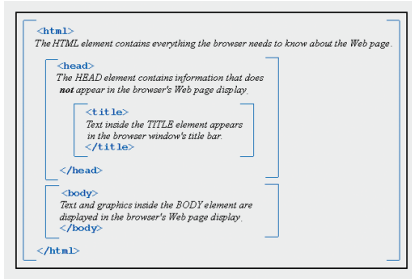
<html>
The HTML element contains everything the browser needs to know about the Web page.

<head>
The HEAD element contains information that does not appear in the browser's Web page display.

<title>
Text inside the TITLE element appears in the browser window's title bar.
</title>

</head>

<body>
Text and graphics inside the BODY element are displayed in the browser's Web page display.
</body>

</html>